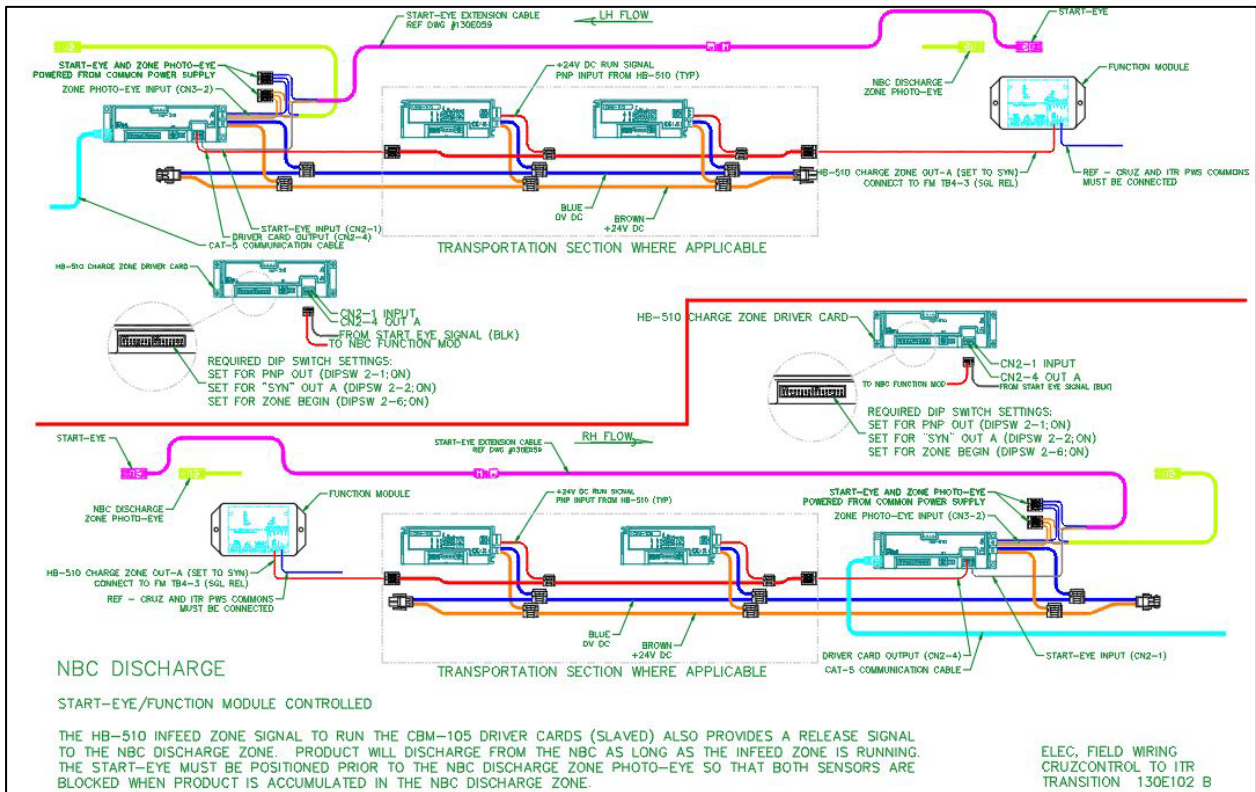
START-EYE EXTENSION CABLE
REF DWG #130E059

LH FLOW

START-EYE

START-EYE AND ZONE PHOTO-EYE POWERED FROM COMMON POWER SUPPLY

ZONE PHOTO-EYE INPUT (CN3-2)

+24V DC RUN SIGNAL
PNP INPUT FROM HB-510 (TYP)

NBC DISCHARGE ZONE PHOTO-EYE

FUNCTION MODULE

HB-510 CHARGE ZONE OUT-A (SET TO SYN)
CONNECT TO FM TB4-3 (SGL REL)

REF - CRUZ AND ITR PWS COMMONS MUST BE CONNECTED

BLUE
0V DC

BROWN
+24V DC

START-EYE INPUT (CN2-1)
DRIVER CARD OUTPUT (CN2-4)
CAT-5 COMMUNICATION CABLE

TRANSPORTATION SECTION WHERE APPLICABLE

HB-510 CHARGE ZONE DRIVER CARD

CN2-1 INPUT
CN2-4 OUT A
FROM START EYE SIGNAL (BLK)
TO NBC FUNCTION MOD

REQUIRED DIP SWITCH SETTINGS:
SET FOR PNP OUT (DIPSW 2-1;ON)
SET FOR "SYN" OUT A (DIPSW 2-2;ON)
SET FOR ZONE BEGIN (DIPSW 2-6;ON)

HB-510 CHARGE ZONE DRIVER CARD

CN2-1 INPUT
CN2-4 OUT A
TO NBC FUNCTION MOD
FROM START EYE SIGNAL (BLK)

REQUIRED DIP SWITCH SETTINGS:
SET FOR PNP OUT (DIPSW 2-1;ON)
SET FOR "SYN" OUT A (DIPSW 2-2;ON)
SET FOR ZONE BEGIN (DIPSW 2-6;ON)

START-EYE

START-EYE EXTENSION CABLE
REF DWG #130E059

RH FLOW

NBC DISCHARGE ZONE PHOTO-EYE

FUNCTION MODULE

+24V DC RUN SIGNAL
PNP INPUT FROM HB-510 (TYP)

START-EYE AND ZONE PHOTO-EYE POWERED FROM COMMON POWER SUPPLY

ZONE PHOTO-EYE INPUT (CN3-2)

HB-510 CHARGE ZONE OUT-A (SET TO SYN)
CONNECT TO FM TB4-3 (SGL REL)

REF - CRUZ AND ITR PWS COMMONS MUST BE CONNECTED

BLUE
0V DC

BROWN
+24V DC

DRIVER CARD OUTPUT (CN2-4)
CAT-5 COMMUNICATION CABLE

START-EYE INPUT (CN2-1)

TRANSPORTATION SECTION WHERE APPLICABLE

NBC DISCHARGE

START-EYE/FUNCTION MODULE CONTROLLED

THE HB-510 INFEED ZONE SIGNAL TO RUN THE CBM-105 DRIVER CARDS (SLAVED) ALSO PROVIDES A RELEASE SIGNAL TO THE NBC DISCHARGE ZONE. PRODUCT WILL DISCHARGE FROM THE NBC AS LONG AS THE INFEED ZONE IS RUNNING. THE START-EYE MUST BE POSITIONED PRIOR TO THE NBC DISCHARGE ZONE PHOTO-EYE SO THAT BOTH SENSORS ARE BLOCKED WHEN PRODUCT IS ACCUMULATED IN THE NBC DISCHARGE ZONE.

ELEC, FIELD WIRING
CRUZCONTROL TO ITR
TRANSITION 130E102 B